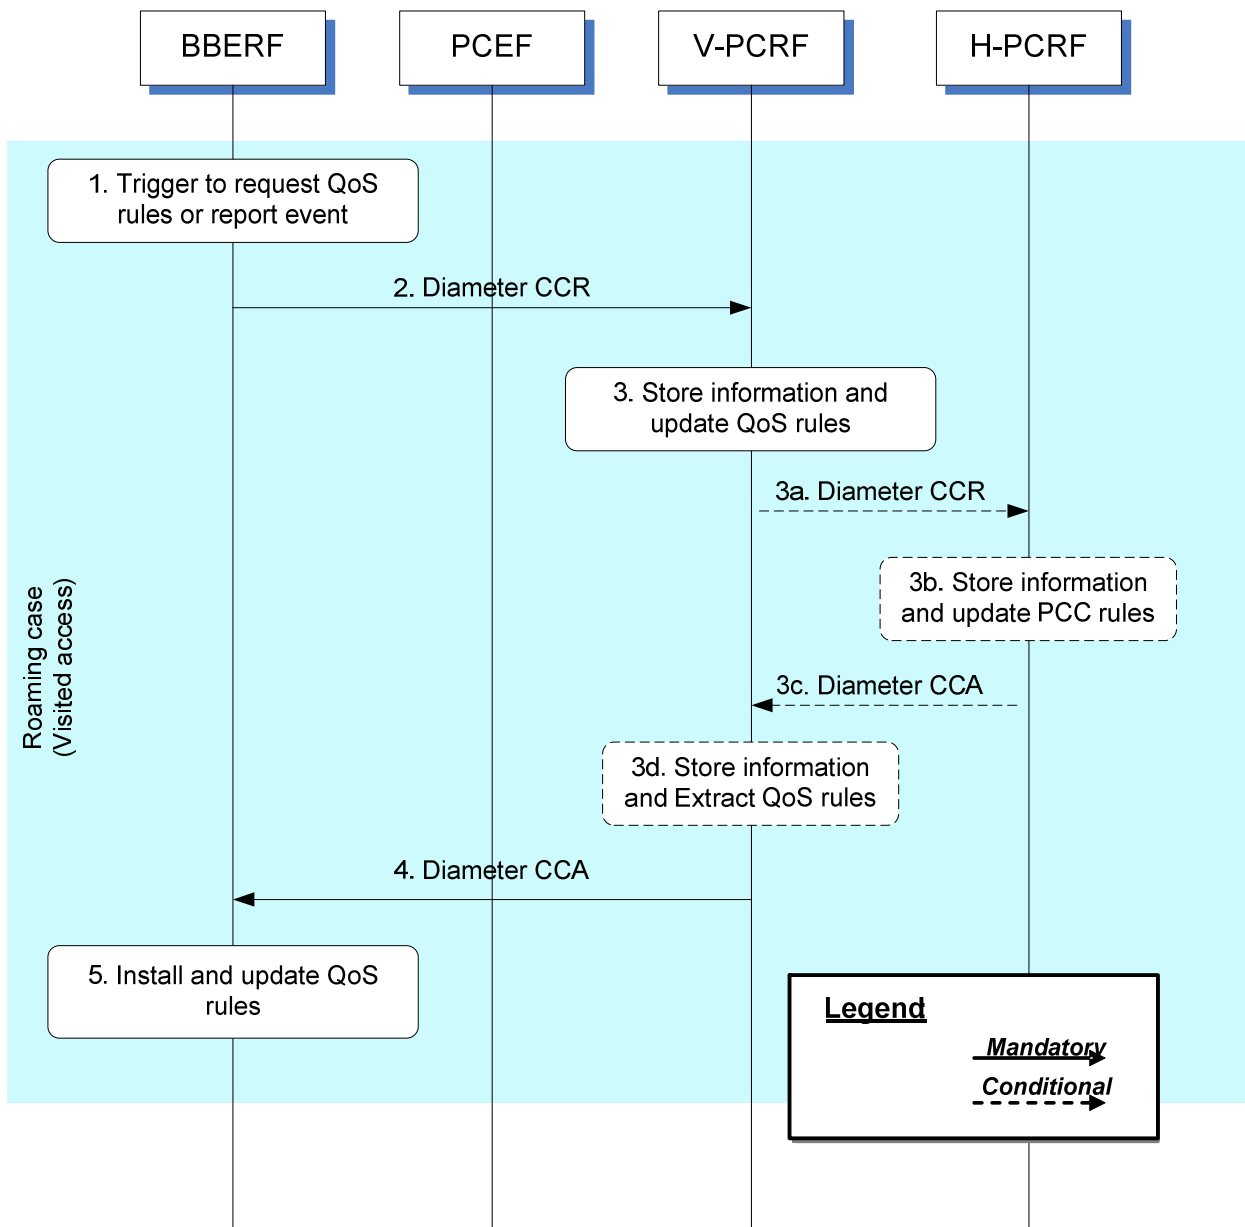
BBERF

PCEF

V-PCRF

H-PCRF

Roaming case (Visited access)

1. Trigger to request QoS rules or report event

2. Diameter CCR

3. Store information and update QoS rules

3a. Diameter CCR

3b. Store information and update PCC rules

3c. Diameter CCA

3d. Store information and Extract QoS rules

4. Diameter CCA

5. Install and update QoS rules

Legend

Mandatory

Conditional